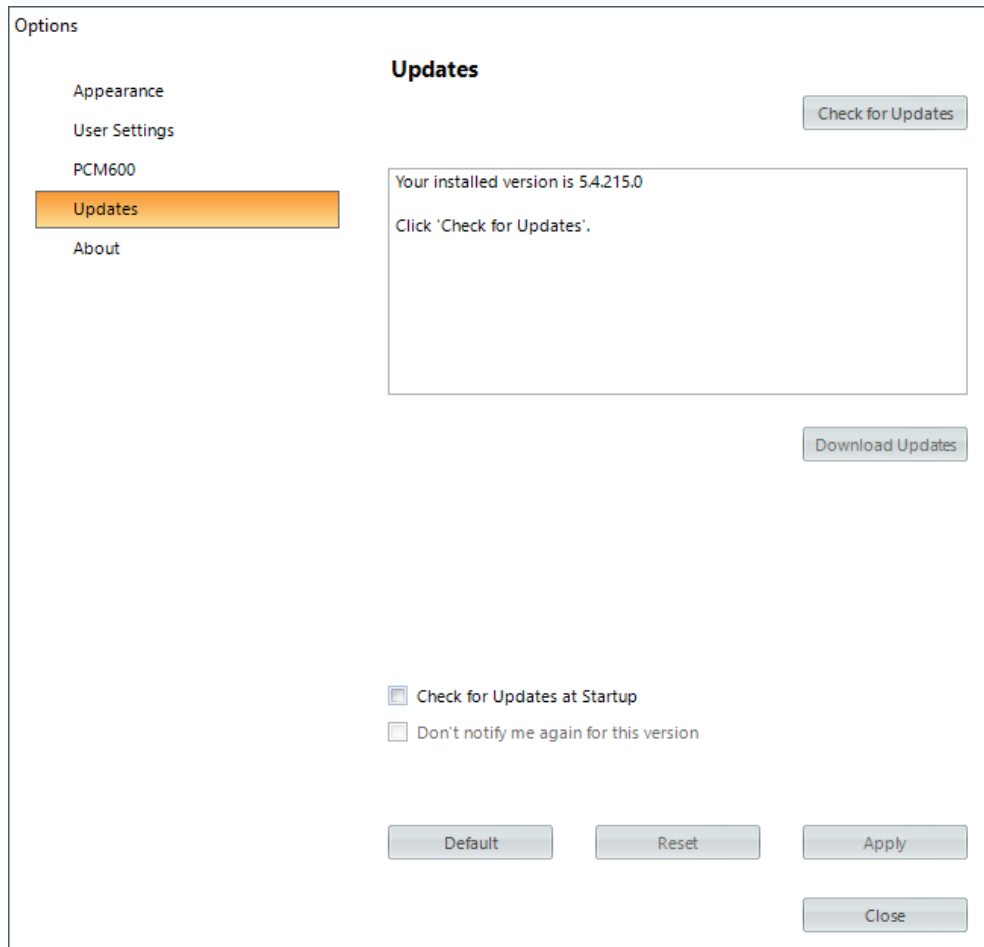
Options

Appearance
User Settings
PCM600
Updates
About

Updates

Check for Updates

Your installed version is 5.4.215.0

Click 'Check for Updates'.

Download Updates

Check for Updates at Startup
Don't notify me again for this version

Default
Reset
Apply

Close